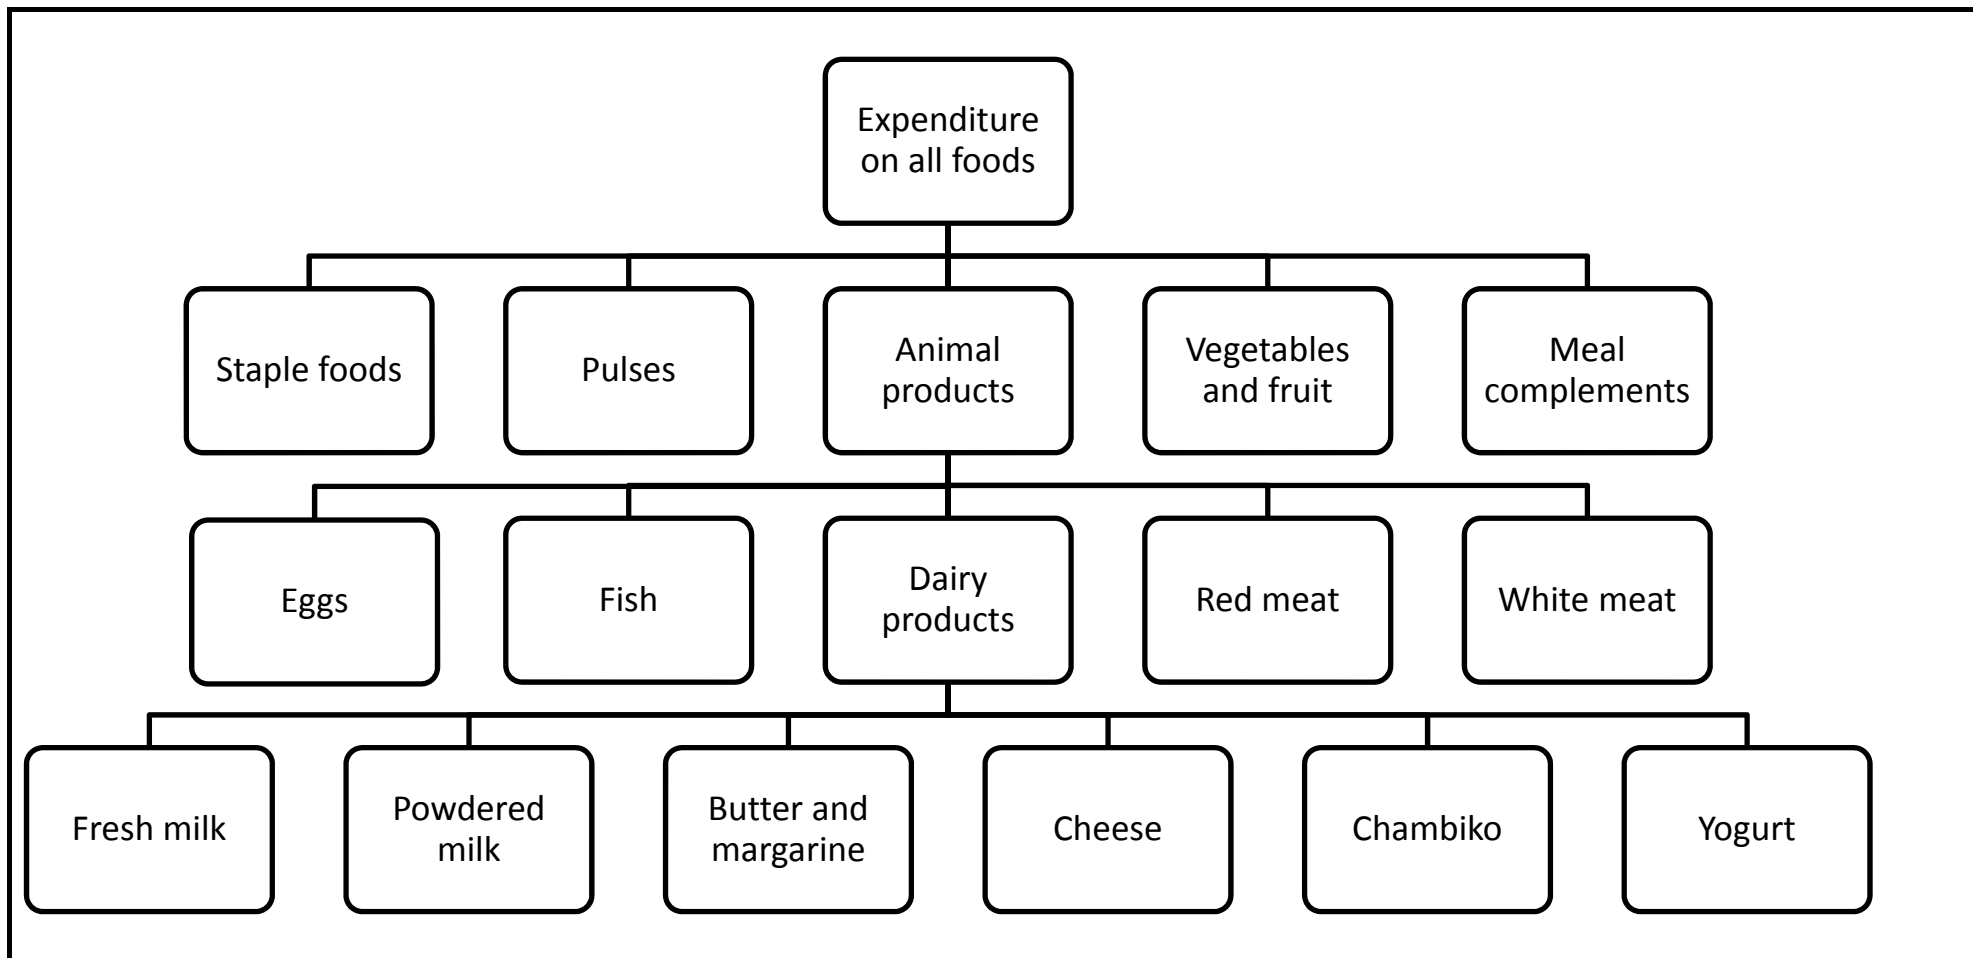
Expenditure on all foods

Staple foods

Pulses

Animal products

Vegetables and fruit

Meal complements

Eggs

Fish

Dairy products

Red meat

White meat

Fresh milk

Powdered milk

Butter and margarine

Cheese

Chambiko

Yogurt